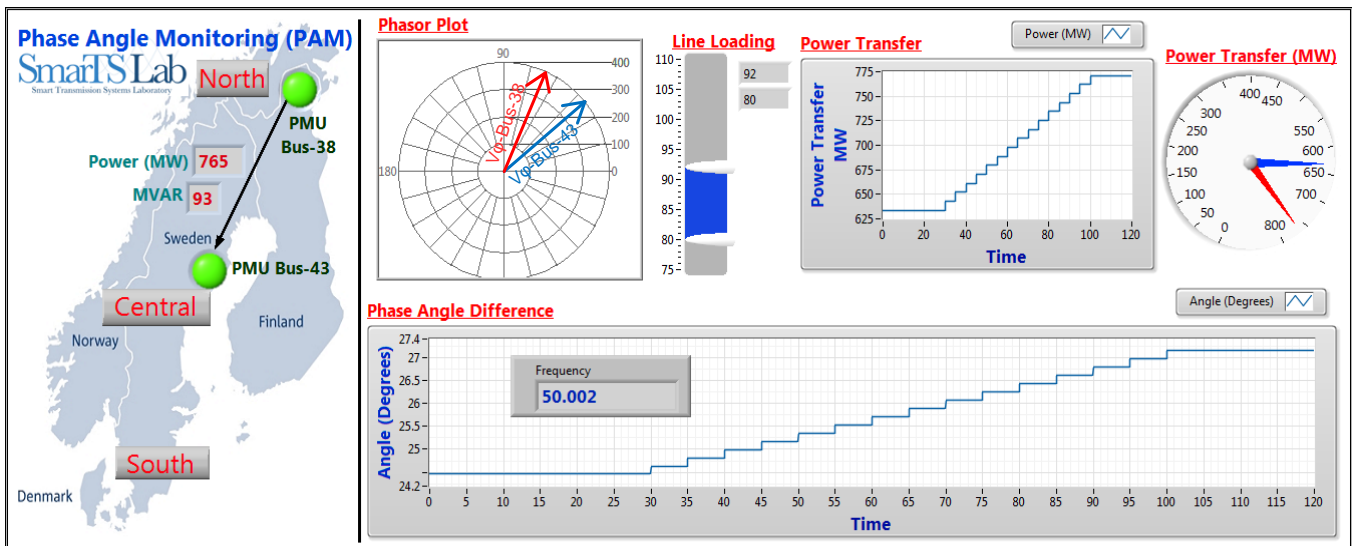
Phase Angle Monitoring (PAM)
SmarTS Lab
Smart Transmission Systems Laboratory
North
PMU Bus-38
Power (MW) 765
MVAR 93
Sweden
PMU Bus-43
Central
Finland
Norway
South
Denmark

Phasor Plot
90
180
0
100
200
300
400
Vφ-Bus-38
Vφ-Bus-43

Line Loading
110
105
100
95
90
85
80
75
92
80

Power Transfer
Power (MW)
Power Transfer MW
775
750
725
700
675
650
625
0 20 40 60 80 100 120
Time

Power Transfer (MW)
0
50
100
150
200
250
300
400
450
550
600
650
700
800

Phase Angle Difference
Angle (Degrees)
Frequency
50.002
Angle (Degrees)
27.4
27
26.5
26
25.5
25
24.2
0 5 10 15 20 25 30 35 40 45 50 55 60 65 70 75 80 85 90 95 100 105 110 115 120
Time